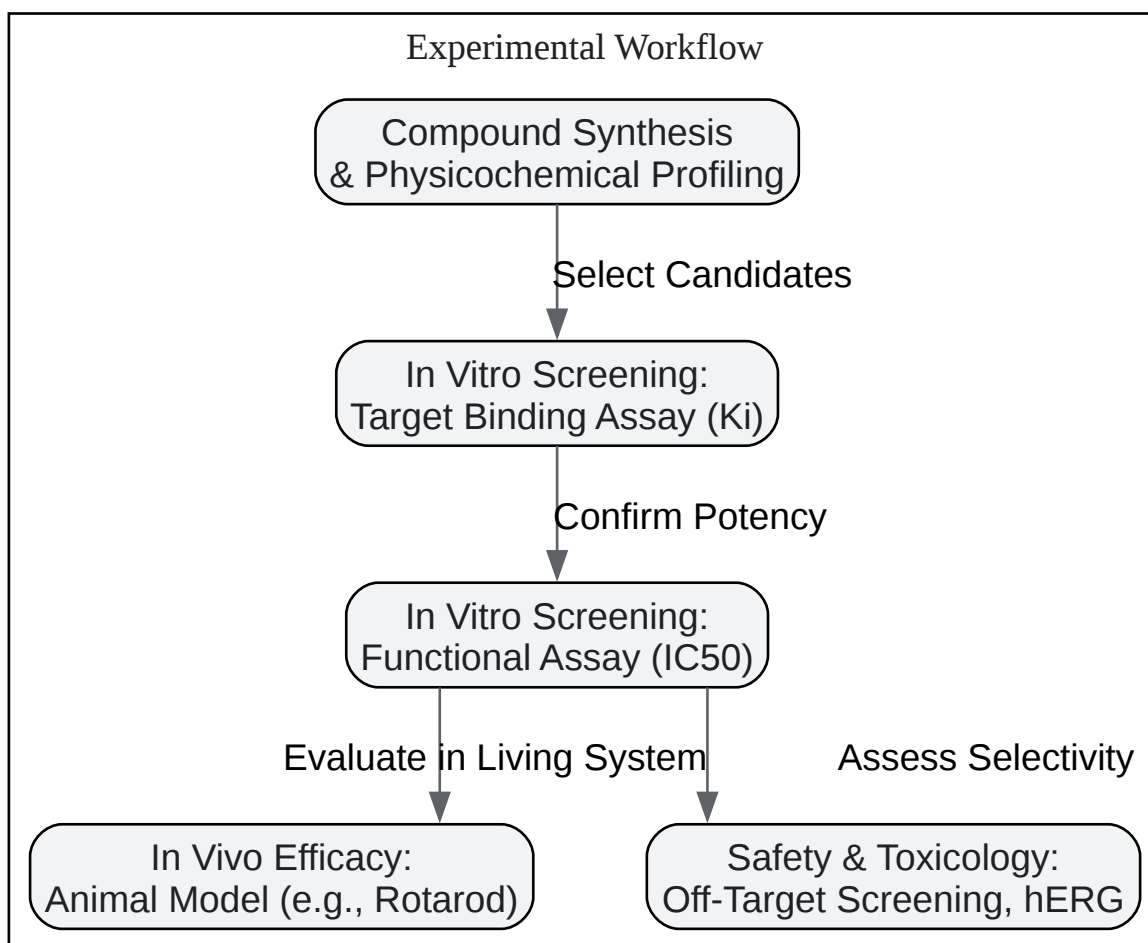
Experimental Workflow

Compound Synthesis
& Physicochemical Profiling

Select Candidates

In Vitro Screening:
Target Binding Assay (Ki)

Confirm Potency

In Vitro Screening:
Functional Assay (IC50)

Evaluate in Living System

Assess Selectivity

In Vivo Efficacy:
Animal Model (e.g., Rotarod)

Safety & Toxicology:
Off-Target Screening, hERG